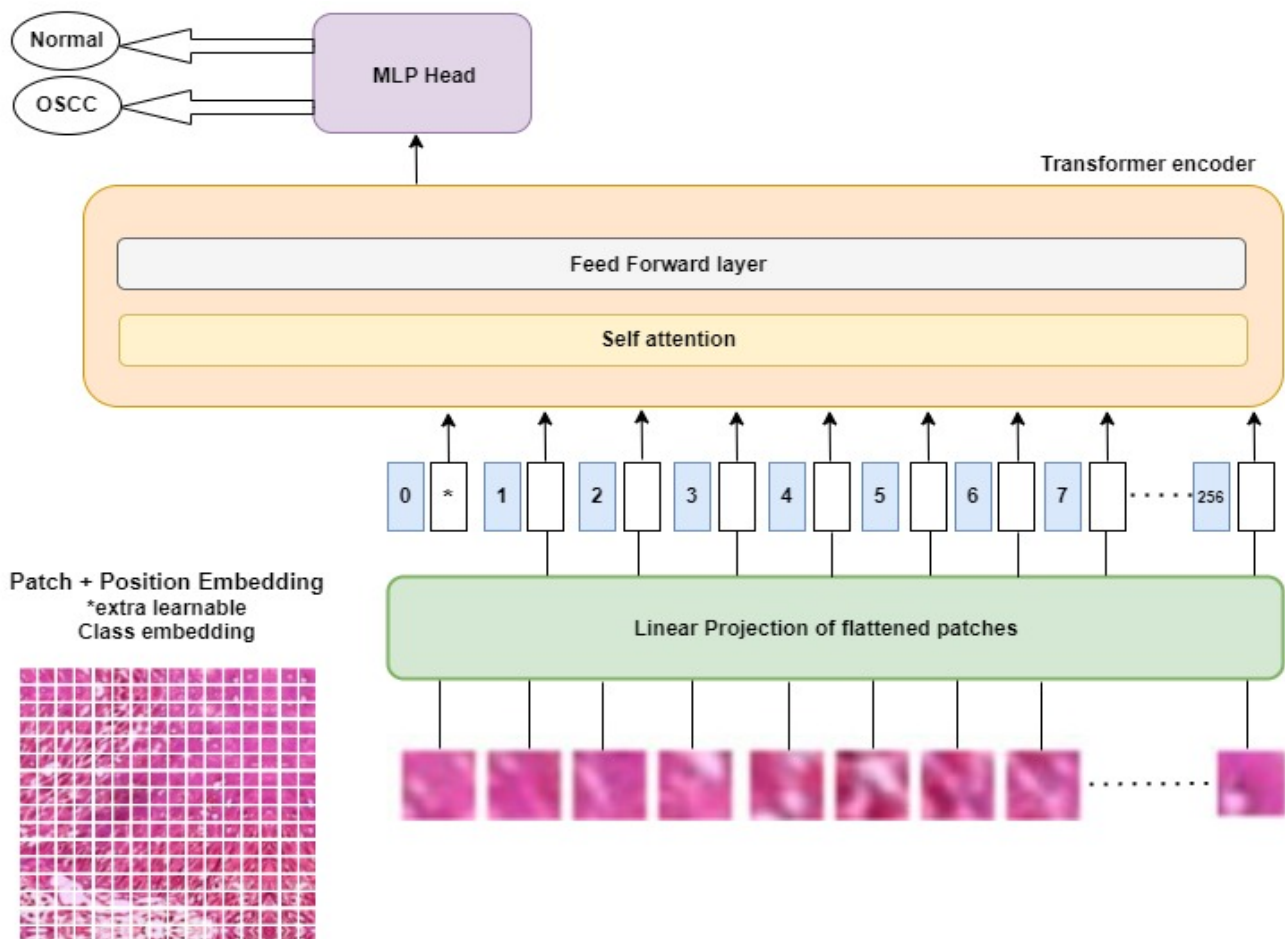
Normal

OSCC

MLP Head

Transformer encoder

Feed Forward layer

Self attention

0 * 1 2 3 4 5 6 7 ...... 256

Patch + Position Embedding
*extra learnable
Class embedding

Linear Projection of flattened patches

........